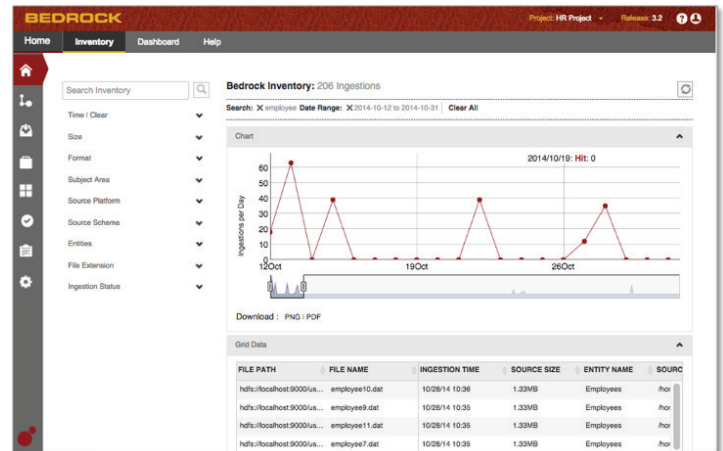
BEDROCK

Project: HR Project Release: 3.2

Home Inventory Dashboard Help

Search Inventory

Time | Clear
Size
Format
Subject Area
Source Platform
Source Schema
Entities
File Extension
Ingestion Status

Bedrock Inventory: 206 Ingestions

Search: employee Date Range: 2014-10-12 to 2014-10-31 Clear All

Chart

2014/10/19: Hit: 0

Ingestions per Day

60
50
40
30
20
10
0

12Oct 19Oct 26Oct

Download : PNG | PDF

Grid Data

| FILE PATH | FILE NAME | INGESTION TIME | SOURCE SIZE | ENTITY NAME | SOURC |
|---|---|---|---|---|---|
| hdfs://localhost:9000/us... | employee10.dat | 10/28/14 10:36 | 1.33MB | Employees | /hor |
| hdfs://localhost:9000/us... | employee9.dat | 10/28/14 10:36 | 1.33MB | Employees | /hor |
| hdfs://localhost:9000/us... | employee11.dat | 10/28/14 10:36 | 1.33MB | Employees | /hor |
| hdfs://localhost:9000/us... | employee7.dat | 10/28/14 10:36 | 1.33MB | Employees | /hor |